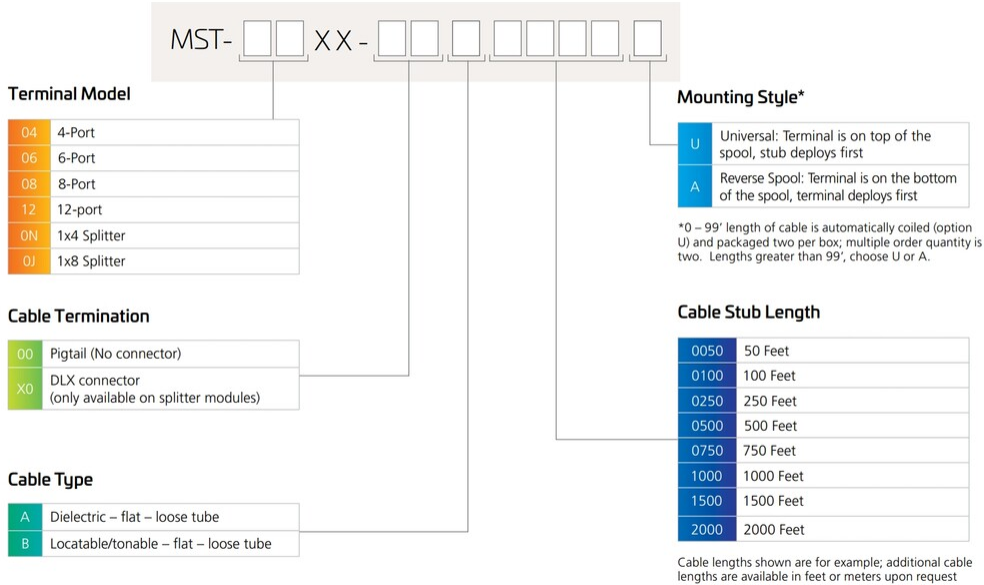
MST- XX -

Terminal Model

| 04 | 4-Port |
|---|---|
| 06 | 6-Port |
| 08 | 8-Port |
| 12 | 12-port |
| 0N | 1x4 Splitter |
| 0J | 1x8 Splitter |

Cable Termination

| 00 | Pigtail (No connector) |
|---|---|
| X0 | DLX connector (only available on splitter modules) |

Cable Type

| A | Dielectric – flat – loose tube |
|---|---|
| B | Locatable/tonable – flat – loose tube |

Mounting Style*

| U | Universal: Terminal is on top of the spool, stub deploys first |
|---|---|
| A | Reverse Spool: Terminal is on the bottom of the spool, terminal deploys first |

*0 – 99′ length of cable is automatically coiled (option U) and packaged two per box; multiple order quantity is two. Lengths greater than 99′, choose U or A.

Cable Stub Length

| 0050 | 50 Feet |
|---|---|
| 0100 | 100 Feet |
| 0250 | 250 Feet |
| 0500 | 500 Feet |
| 0750 | 750 Feet |
| 1000 | 1000 Feet |
| 1500 | 1500 Feet |
| 2000 | 2000 Feet |

Cable lengths shown are for example; additional cable lengths are available in feet or meters upon request